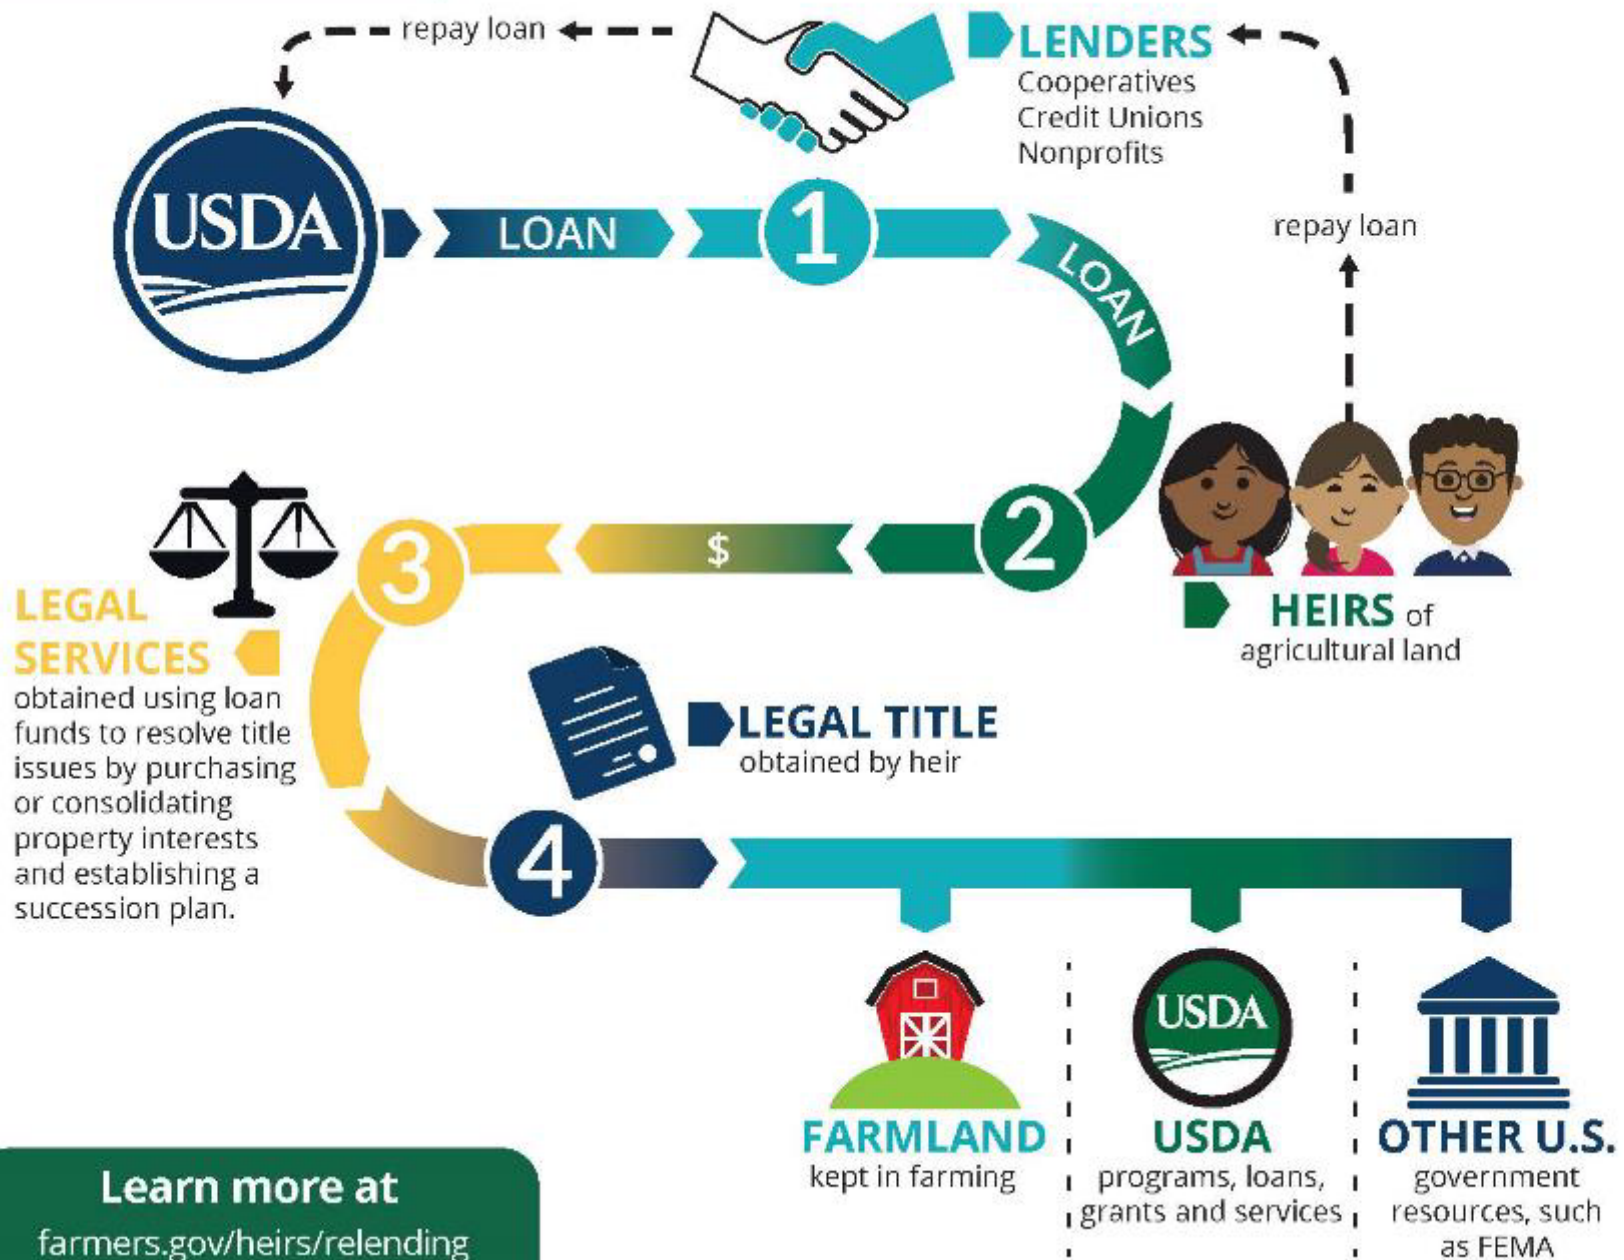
repay loan

LENDERS
Cooperatives
Credit Unions
Nonprofits

USDA

LOAN

1

LOAN

repay loan

2

$

3

HEIRS of agricultural land

LEGAL SERVICES
obtained using loan funds to resolve title issues by purchasing or consolidating property interests and establishing a succession plan.

LEGAL TITLE
obtained by heir

4

FARMLAND
kept in farming

USDA

USDA
programs, loans, grants and services

OTHER U.S.
government resources, such as FEMA

Learn more at
farmers.gov/heirs/relending